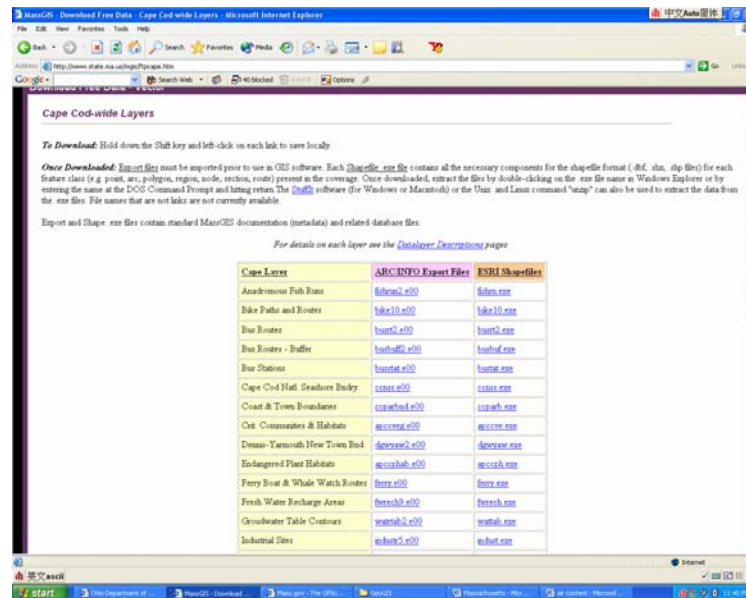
MassGIS - Download Free Data - Cape Cod-wide Layers - Microsoft Internet Explorer

中文Auto匯換

File Edit View Favorites Tools Help

Back Search Favorites Media

Address http://www.state.ma.us/mgis/ftpcape.htm

Go

Google - Search Web 140 blocked Options

Download Free Data - Vector

Cape Cod-wide Layers

To Download: Hold down the Shift key and left-click on each link to save locally.

Once Downloaded: Export files must be imported prior to use in GIS software. Each Shapefile .exe file contains all the necessary components for the shapefile format (.dbf, .shx, .shp files) for each feature class (e.g. point, arc, polygon, region, node, section, route) present in the coverage. Once downloaded, extract the files by double-clicking on the .exe file name in Windows Explorer or by entering the name at the DOS Command Prompt and hitting return The Stuffit software (for Windows or Macintosh) or the Unix and Linux command "unzip" can also be used to extract the data from the .exe files. File names that are not links are not currently available.

Export and Shape .exe files contain standard MassGIS documentation (metadata) and related database files.

For details on each layer see the Datalayer Descriptions pages

| Cape Layer | ARC/INFO Export Files | ESRI Shapefiles |
|---|---|---|
| Anadromous Fish Runs | fishrun2.e00 | fishrn.exe |
| Bike Paths and Routes | bike10.e00 | bike10.exe |
| Bus Routes | busrt2.e00 | busrt2.exe |
| Bus Routes - Buffer | busbuff2.e00 | busbuf.exe |
| Bus Stations | busstat.e00 | busstat.exe |
| Cape Cod Natl. Seashore Bndry. | ccnss.e00 | ccnss.exe |
| Coast & Town Boundaries | ccparbnd.e00 | ccparb.exe |
| Crit. Communities & Habitats | apccveg.e00 | apccve.exe |
| Dennis-Yarmouth New Town Bnd. | dgwyaw2.e00 | dgwyaw.exe |
| Endangered Plant Habitats | apccphab.e00 | apccph.exe |
| Ferry Boat & Whale Watch Routes | ferry.e00 | ferry.exe |
| Fresh Water Recharge Areas | fwrech9.e00 | fwrech.exe |
| Groudwater Table Contours | watrtab2.e00 | wattab.exe |
| Industrial Sites | indust5.e00 | indust.exe |

Internet

英文ascii

start | Ohio Department of ... | MassGIS - Download ... | Mass.gov - The Offici... | GeoGIS | Massachusetts - Mic... | air content - Microsof...

11:40